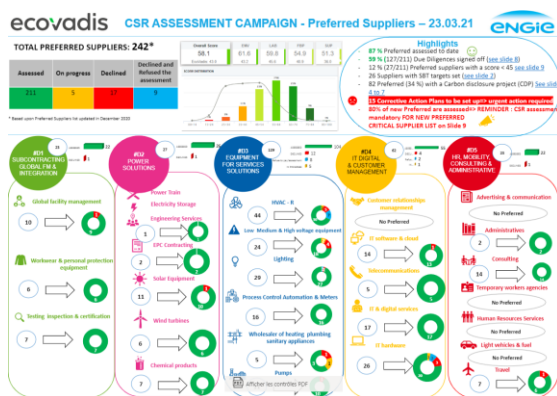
ecovadis

CSR ASSESSMENT CAMPAIGN - Preferred Suppliers – 23.03.21

ENGIE

TOTAL PREFERRED SUPPLIERS: 242*

| Assessed | On progress | Declined | Declined and Refused the assessment |
|---|---|---|---|
| 211 | 5 | 17 | 9 |

* Based upon Preferred Suppliers list updated in December 2020

| Overall Score | ENV | LAB | FBP | SUP |
|---|---|---|---|---|
| 58.1 | 61.8 | 59.0 | 54.9 | 51.3 |

Highlights

- 87 % Preferred assessed to date
- 59 % (127/211) Due Diligences signed off (see slide 8)
- 12 % (27/211) Preferred suppliers with a score < 45 see slide 9
- 26 Suppliers with SBT targets set (see slide 2)
- 82 Preferred (34 %) with a Carbon disclosure project (CDP) See slide 6 to 7
- 15 Corrective Action Plans to be set up!=> urgent action required
- 80% of new Preferred are assessed!=> REMINDER : CSR assessment mandatory FOR NEW PREFERRED CRITICAL SUPPLIER LIST on Slide 9

#01 SUBCONTRACTING GLOBAL FM & INTEGRATION

Global facility management
10

Workwear & personal protection equipment
6

Testing, inspection & certification
7

#02 POWER SOLUTIONS

Power Train
Electricity Storage
Engineering Services
5
EPC Contracting
2
Solar Equipment
11
Wind turbines
6
Chemical products
7

#03 EQUIPMENT FOR SERVICES SOLUTIONS

HVAC - R
44
Low, Medium & High voltage equipment
24
Lighting
29
Process Control Automation & Meters
16
Wholesaler of heating, plumbing sanitary appliances
5
Pumps

#04 IT DIGITAL & CUSTOMER MANAGEMENT

Customer relationship management
No Preferred
IT software & cloud
14
Telecommunications
5
IT & digital services
17
IT hardware
26

#05 HR, MOBILITY, CONSULTING & ADMINISTRATIVE

Advertising & communication
No Preferred
Administrative
2
Consulting
14
Temporary workers agencies
No Preferred
Human Resources Services
No Preferred
Light vehicles & fuel
No Preferred
Travel
7

Afficher les contrôles PDF